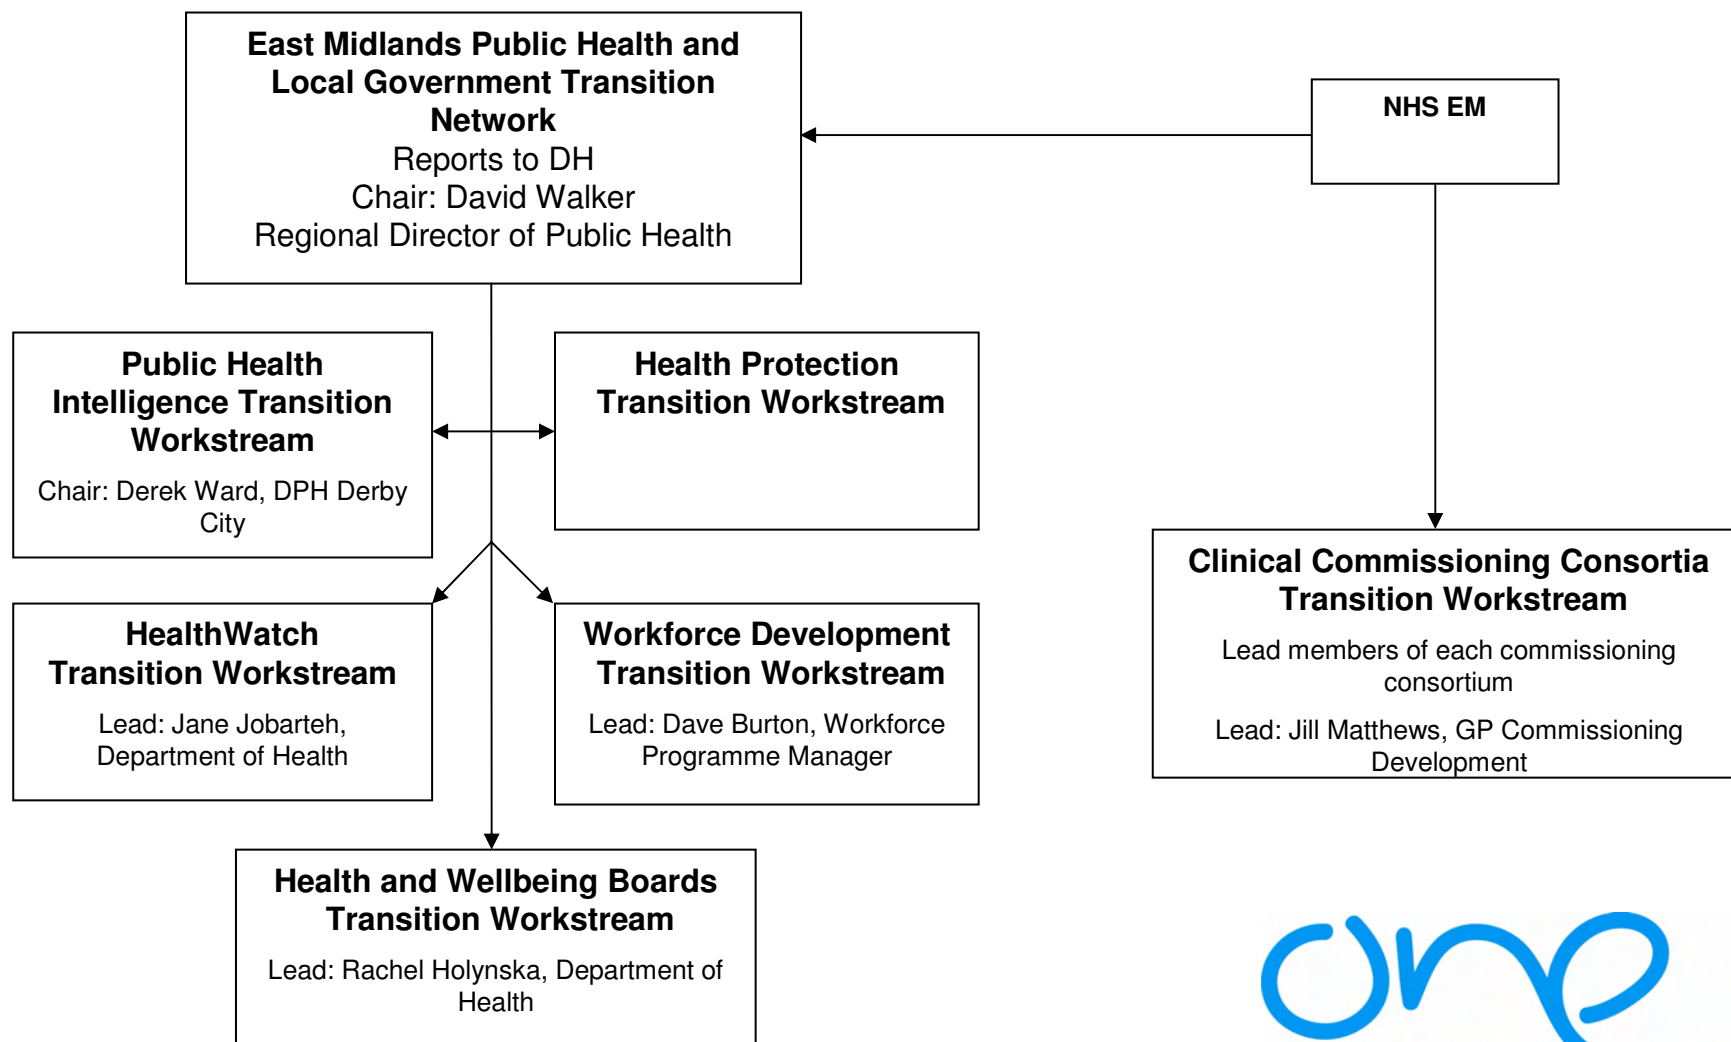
East Midlands Public Health and Local Government Transition Network
Reports to DH
Chair: David Walker
Regional Director of Public Health

NHS EM

Public Health Intelligence Transition Workstream
Chair: Derek Ward, DPH Derby City

Health Protection Transition Workstream

Clinical Commissioning Consortia Transition Workstream
Lead members of each commissioning consortium
Lead: Jill Matthews, GP Commissioning Development

HealthWatch Transition Workstream
Lead: Jane Jobarteh, Department of Health

Workforce Development Transition Workstream
Lead: Dave Burton, Workforce Programme Manager

Health and Wellbeing Boards Transition Workstream
Lead: Rachel Holynska, Department of Health

one